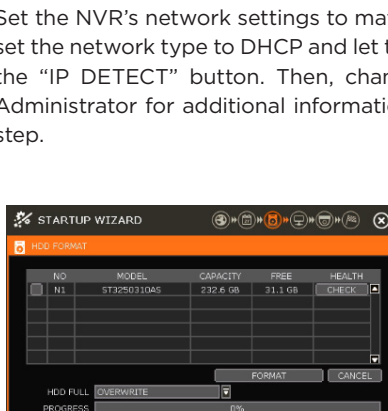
Set the NVR's network settings to ma
set the network type to DHCP and let t
the "IP DETECT" button. Then, chan
Administrator for additional informatio
step.

STARTUP WIZARD

HDD FORMAT

| NO | MODEL | CAPACITY | FREE | HEALTH |
|---|---|---|---|---|
| N1 | ST3250310AS | 232.6 GB | 31.1 GB | CHECK |

FORMAT CANCEL

HDD FULL OVERWRITE

PROGRESS 0%